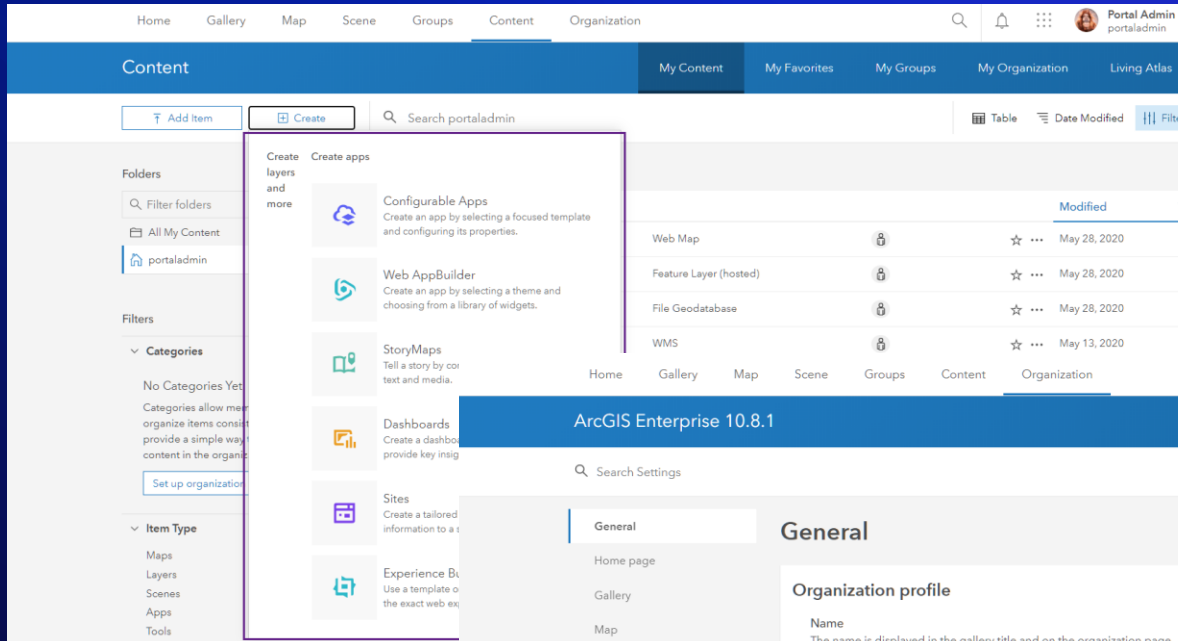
Home Gallery Map Scene Groups Content Organization

Portal Admin
portaladmin

Content

My Content My Favorites My Groups My Organization Living Atlas

Add Item Create Search portaladmin

Table Date Modified Filte

Folders

Filter folders

All My Content

portaladmin

Filters

Categories

No Categories Yet

Categories allow mer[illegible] organize items consi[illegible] provide a simple way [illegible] content in the organi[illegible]

Set up organization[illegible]

Item Type

Maps
Layers
Scenes
Apps
Tools

Create layers and more

Create apps

Configurable Apps
Create an app by selecting a focused template and configuring its properties.

Web AppBuilder
Create an app by selecting a theme and choosing from a library of widgets.

StoryMaps
Tell a story by co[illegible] text and media.

Dashboards
Create a dashbo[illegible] provide key insig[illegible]

Sites
Create a tailored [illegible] information to a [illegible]

Experience Bu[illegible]
Use a template o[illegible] the exact web ex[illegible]

Modified

| | | |
|---|---|---|
| Web Map | | May 28, 2020 |
| Feature Layer (hosted) | | May 28, 2020 |
| File Geodatabase | | May 28, 2020 |
| WMS | | May 13, 2020 |

Home Gallery Map Scene Groups Content Organization

ArcGIS Enterprise 10.8.1

Search Settings

General
Home page
Gallery
Map

General

Organization profile

Name

The name is displayed in the gallery title and on the organization page